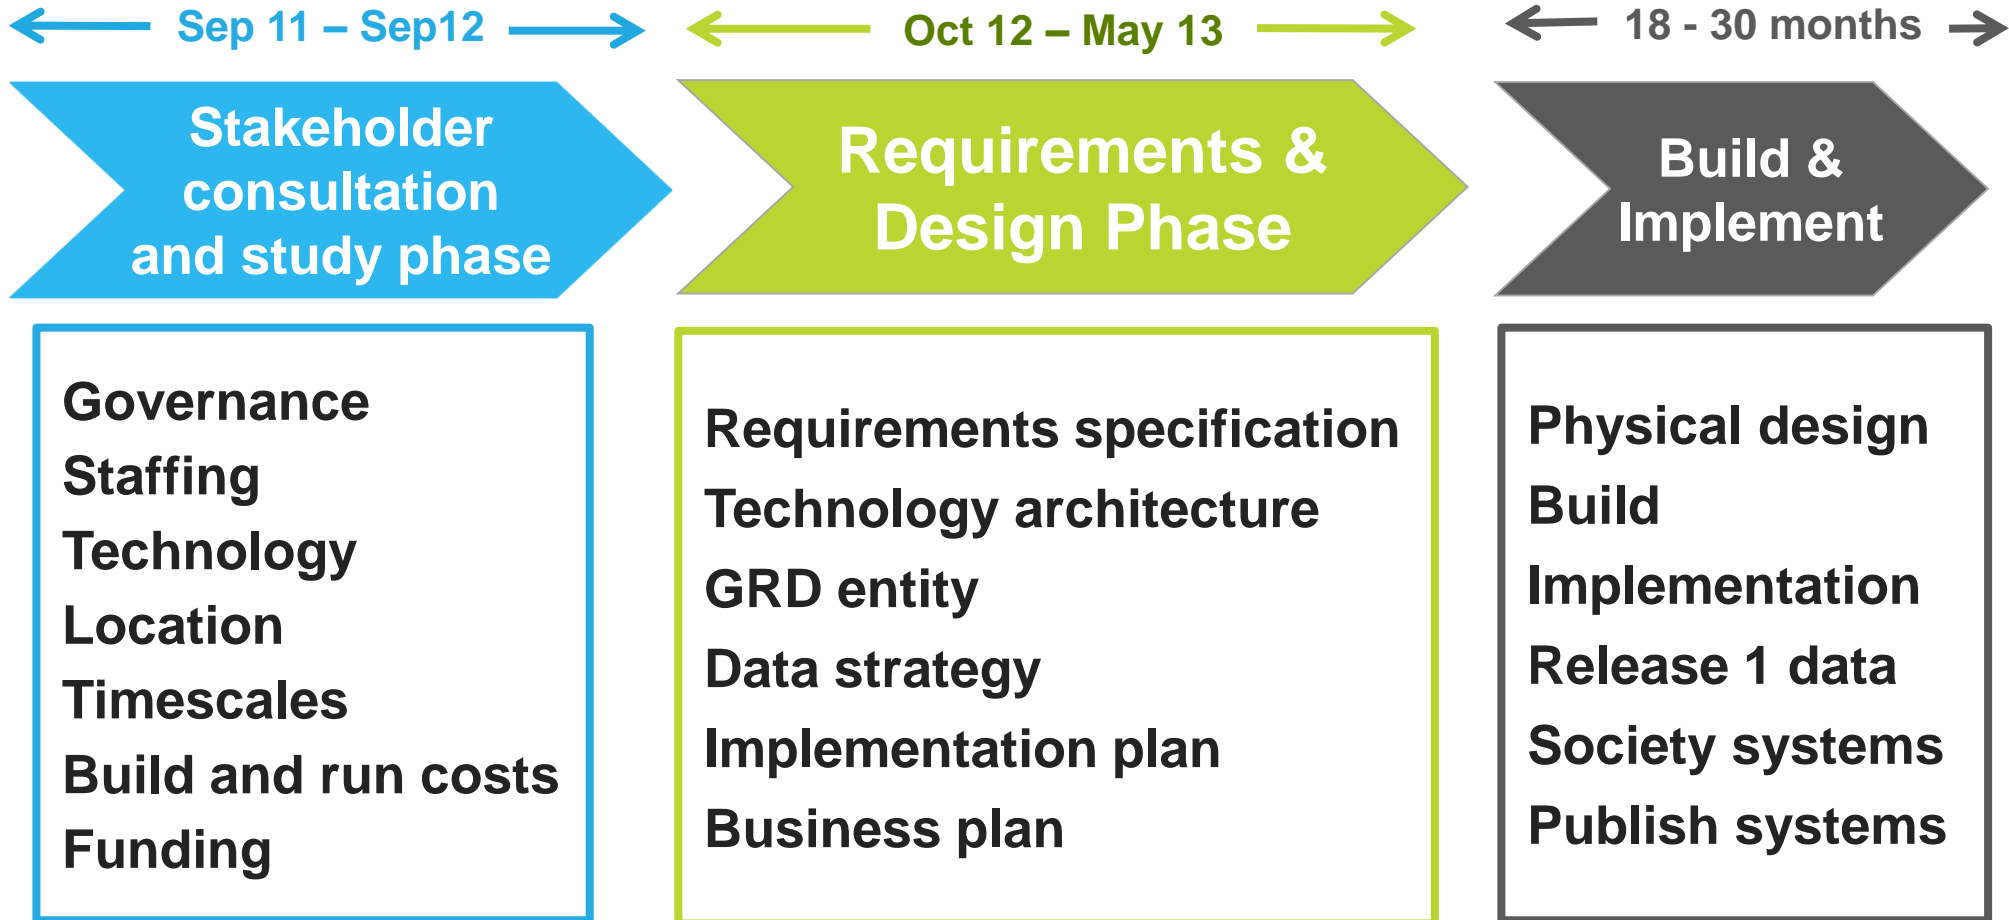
Sep 11 – Sep12

Stakeholder consultation and study phase

Governance
Staffing
Technology
Location
Timescales
Build and run costs
Funding

Oct 12 – May 13

Requirements & Design Phase

Requirements specification
Technology architecture
GRD entity
Data strategy
Implementation plan
Business plan

18 - 30 months

Build & Implement

Physical design
Build
Implementation
Release 1 data
Society systems
Publish systems